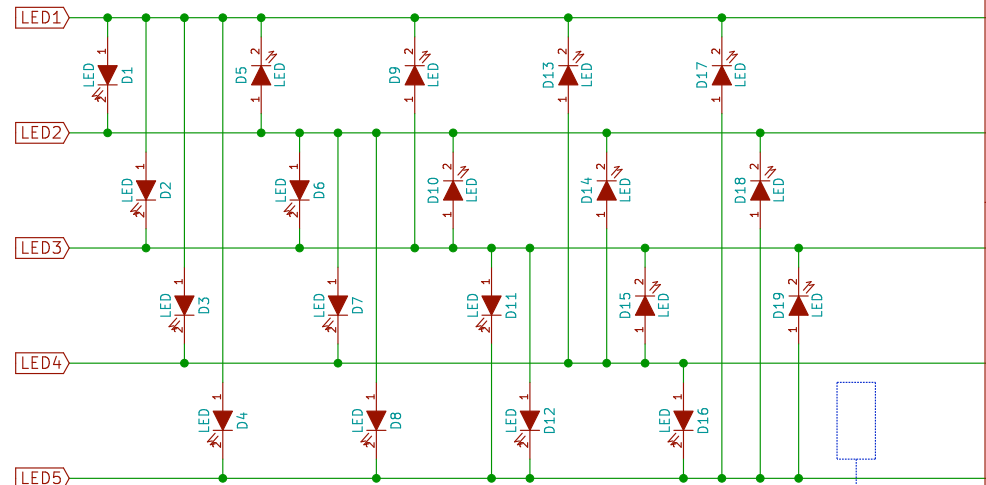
LED1
LED2
LED3
LED4
LED5

1 LED D1 2
2 LED D5 1
2 LED D9 1
2 LED D13 1
2 LED D17 1

1 LED D2 2
1 LED D6 2
2 LED D10 1
2 LED D14 1
2 LED D18 1

1 LED D3 2
1 LED D7 2
1 LED D11 2
2 LED D15 1
2 LED D19 1

1 LED D4 2
1 LED D8 2
1 LED D12 2
1 LED D16 2